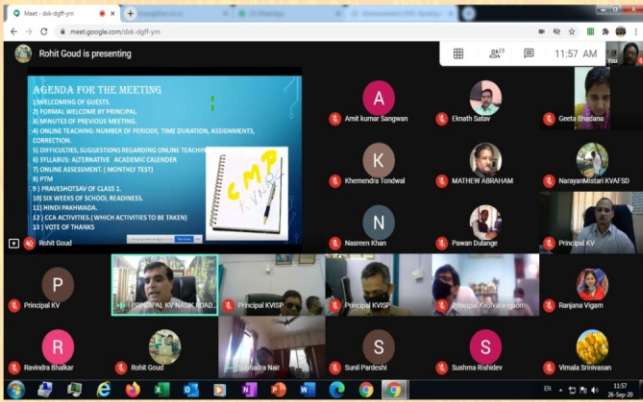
Meet - dvk-dgff-ym

meet.google.com/dvk-dgff-ym

Rohit Goud is presenting

23

11:57 AM

You

AGENDA FOR THE MEETING
1) WELCOMING OF GUESTS.
2) FORMAL WELCOME BY PRINCIPAL.
3) MINUTES OF PREVIOUS MEETING.
4) ONLINE TEACHING: NUMBER OF PERIODS, TIME DURATION, ASSIGNMENTS, CORRECTION.
5) DIFFICULTIES, SUGGESTIONS REGARDING ONLINE TEACHIN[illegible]
6) SYLLABUS: ALTERNATIVE ACADEMIC CALENDER
7) ONLINE ASSESSMENT. ( MONTHLY TEST)
8) PTM
9) PRAVESHOTSAV OF CLASS 1.
10) SIX WEEKS OF SCHOOL READINESS.
11) HINDI PAKHWADA.
12) CCA ACTIVITIES.(WHICH ACTIVITIES TO BE TAKEN)
13) VOTE OF THANKS

CMP
KVISP

Rohit Goud

A
Amit kumar Sangwan

Eknath Satav

Geeta Bhadana

K
Khemendra Tondwal

MATHEW ABRAHAM

NarayanMistari KVAFSD

N
Nasreen Khan

Pawan Dulange

Principal KV

P
Principal KV

PRINCIPAL KV NASIK ROAD

Principal KVISP

Principal KVISP

Principal KV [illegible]

Ranjana Vigam

R
Ravindra Bhalkar

Rohit Goud

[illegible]dra Nair

S
Sunil Pardeshi

S
Sushma Rishidev

Vimala Srinivasan

EN

11:57
26-Sep-20